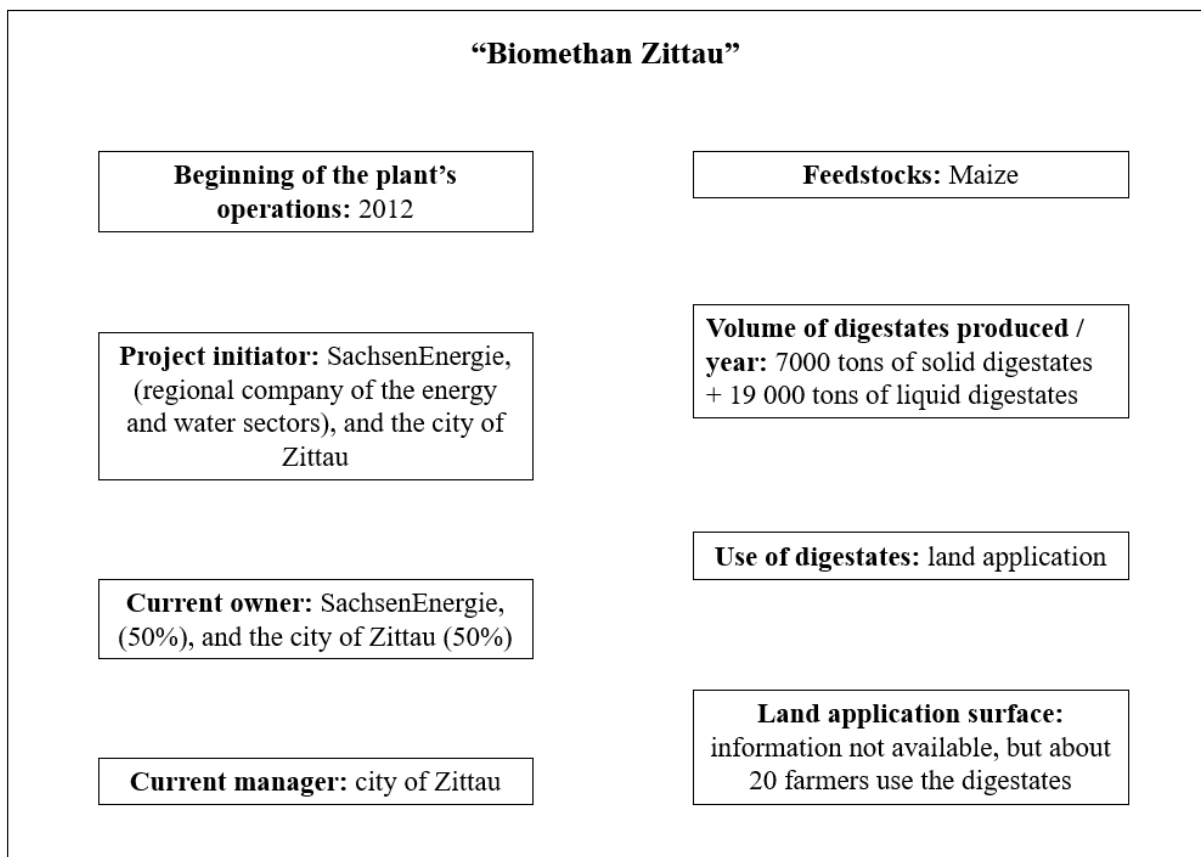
"Biomethan Zittau"

**Beginning of the plant's operations:** 2012

**Project initiator:** SachsenEnergie, (regional company of the energy and water sectors), and the city of Zittau

**Current owner:** SachsenEnergie, (50%), and the city of Zittau (50%)

**Current manager:** city of Zittau

**Feedstocks:** Maize

**Volume of digestates produced / year:** 7000 tons of solid digestates + 19 000 tons of liquid digestates

**Use of digestates:** land application

**Land application surface:** information not available, but about 20 farmers use the digestates